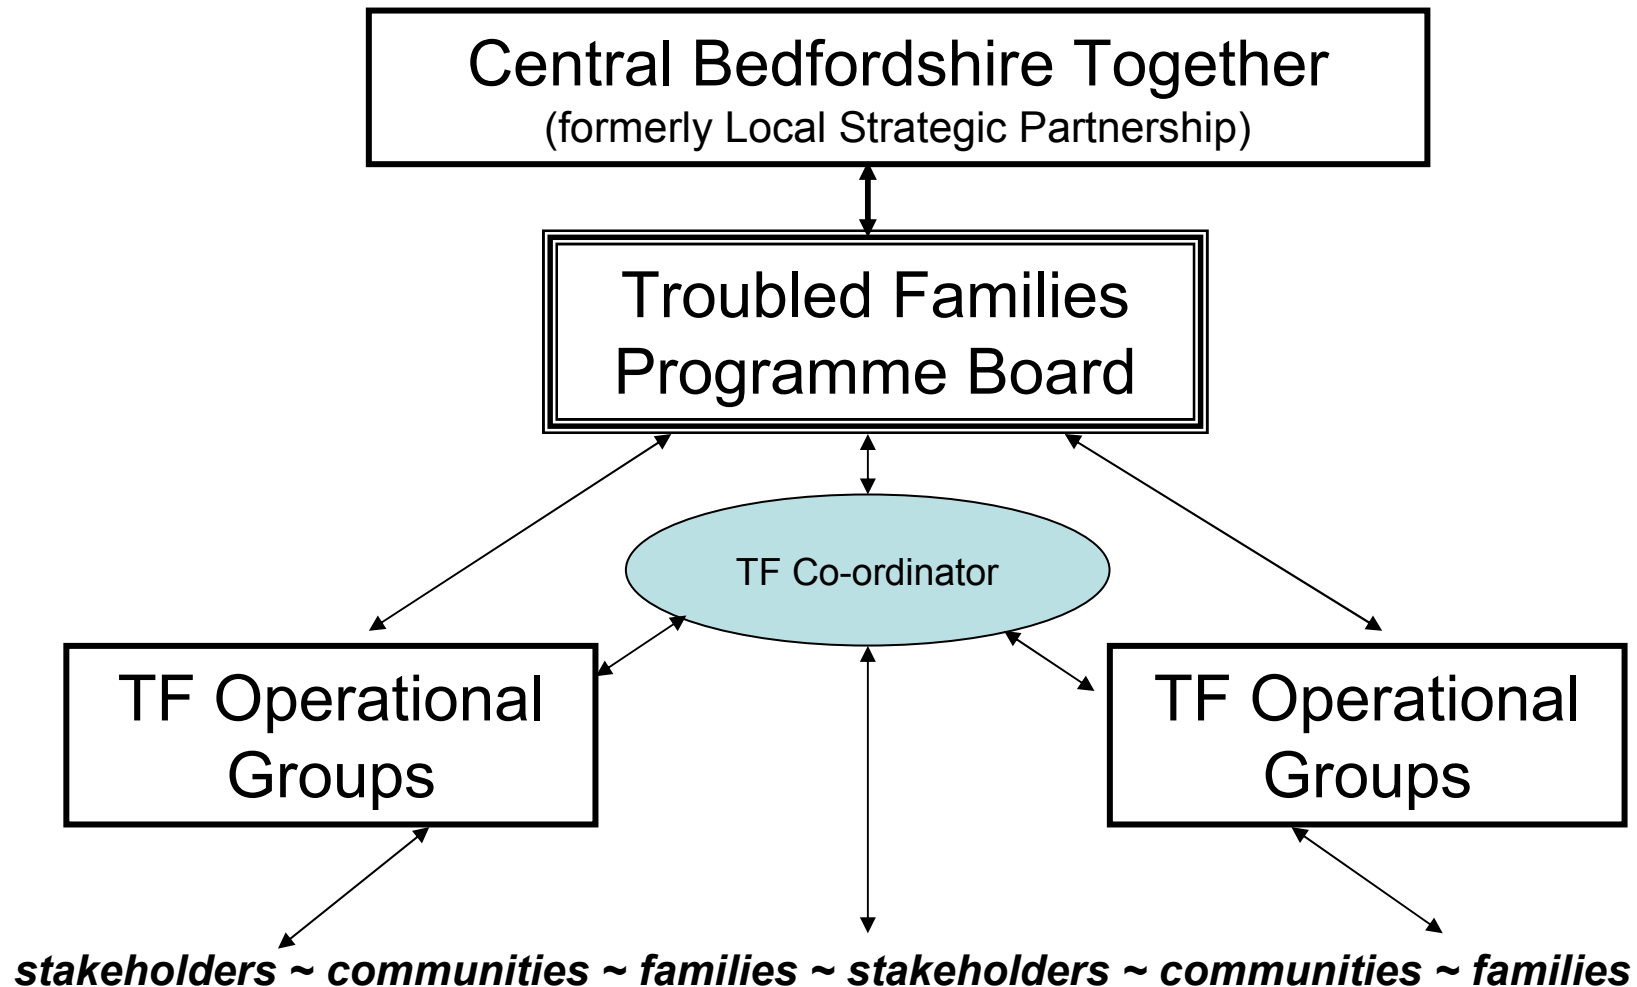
Central Bedfordshire Together
(formerly Local Strategic Partnership)

Troubled Families Programme Board

TF Co-ordinator

TF Operational Groups

TF Operational Groups

***stakeholders ~ communities ~ families ~ stakeholders ~ communities ~ families***